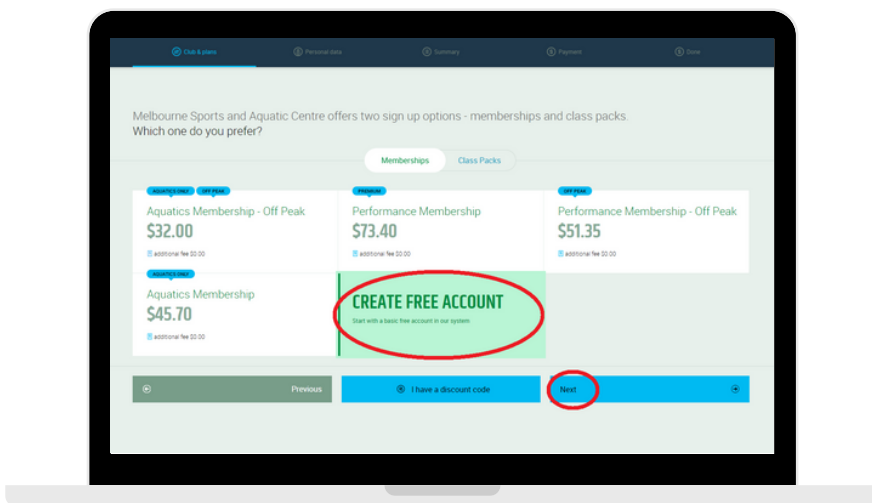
Club & plans
Personal data
Summary
Payment
Done

Melbourne Sports and Aquatic Centre offers two sign up options - memberships and class packs. Which one do you prefer?

Memberships
Class Packs

AQUATICS ONLY
OFF PEAK
Aquatics Membership - Off Peak
$32.00
additional fee $0.00

PREMIUM
Performance Membership
$73.40
additional fee $0.00

OFF PEAK
Performance Membership - Off Peak
$51.35
additional fee $0.00

AQUATICS ONLY
Aquatics Membership
$45.70
additional fee $0.00

CREATE FREE ACCOUNT
Start with a basic free account in our system

Previous
I have a discount code
Next